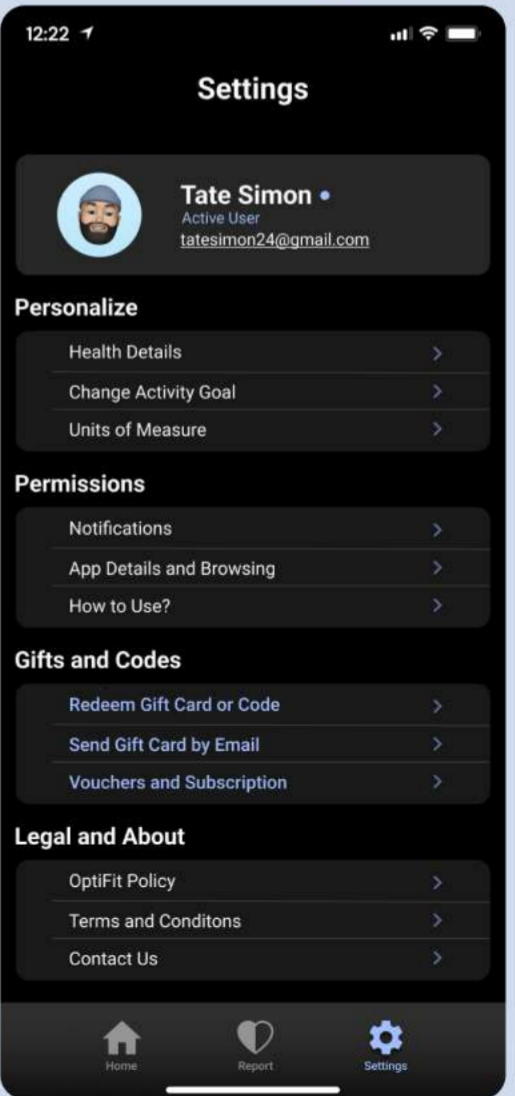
12:22

Settings

Tate Simon •
Active User
tatesimon24@gmail.com

Personalize

Health Details >
Change Activity Goal >
Units of Measure >

Permissions

Notifications >
App Details and Browsing >
How to Use? >

Gifts and Codes

Redeem Gift Card or Code >
Send Gift Card by Email >
Vouchers and Subscription >

Legal and About

OptiFit Policy >
Terms and Conditons >
Contact Us >

Home
Report
Settings